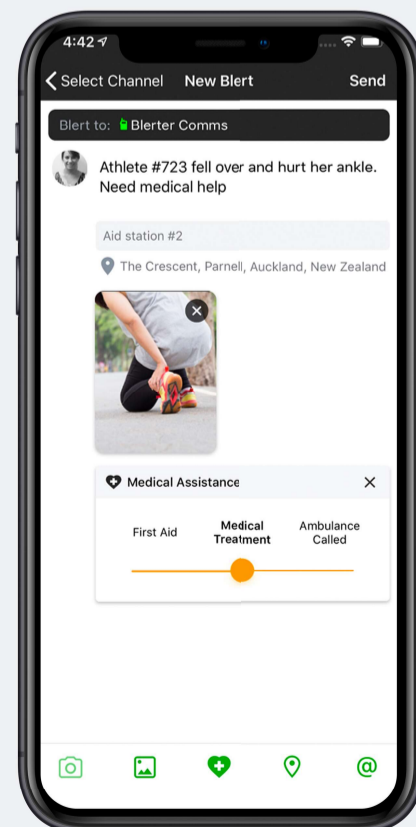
4:42

Select Channel New Blert Send

Blert to: Blerter Comms

Athlete #723 fell over and hurt her ankle. Need medical help

Aid station #2

The Crescent, Parnell, Auckland, New Zealand

Medical Assistance

First Aid

Medical Treatment

Ambulance Called